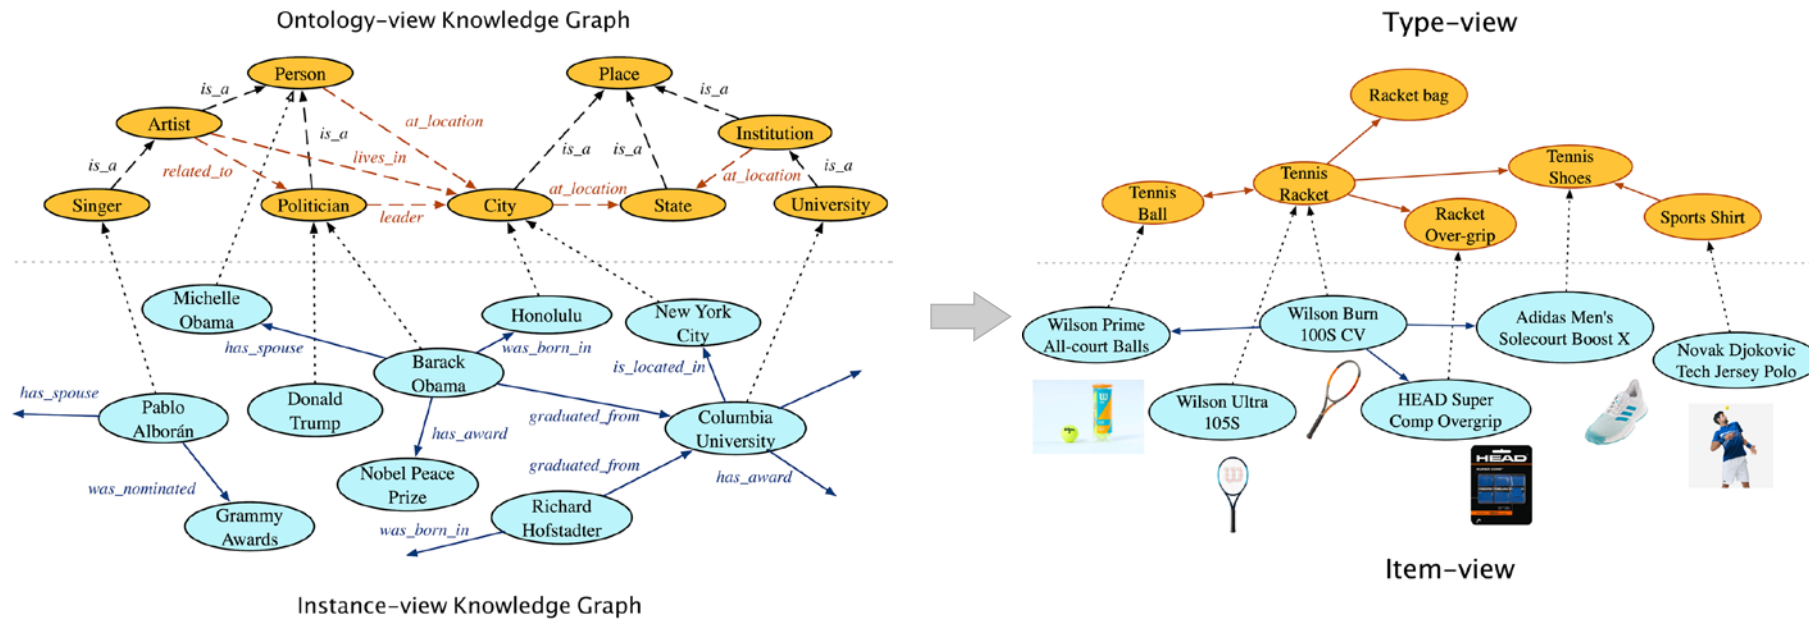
Ontology-view Knowledge Graph

Person
Place
is_a
is_a
Artist
is_a
at_location
Institution
is_a
is_a
is_a
lives_in
is_a
related_to
at_location
is_a
Singer
Politician
City
at_location
State
University
leader

Michelle Obama
Honolulu
New York City
has_spouse
Barack Obama
was_born_in
is_located_in
has_spouse
Pablo Alborán
Donald Trump
graduated_from
Columbia University
has_award
was_nominated
Nobel Peace Prize
graduated_from
has_award
Grammy Awards
Richard Hofstadter
was_born_in

Instance-view Knowledge Graph

Type-view

Racket bag
Tennis Racket
Tennis Shoes
Tennis Ball
Racket Over-grip
Sports Shirt

Wilson Prime All-court Balls
Wilson Burn 100S CV
Adidas Men's Solecourt Boost X
Novak Djokovic Tech Jersey Polo
Wilson Ultra 105S
HEAD Super Comp Overgrip
HEAD

Item-view